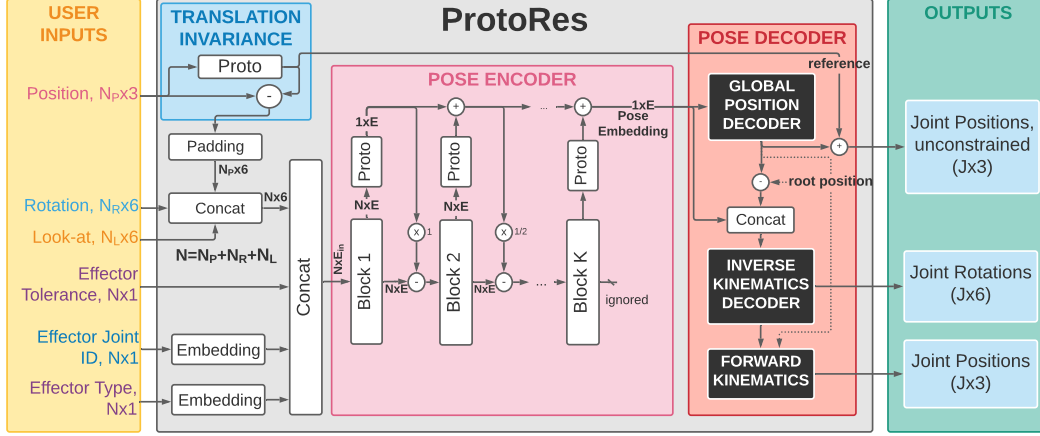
USER INPUTS

TRANSLATION INVARIANCE

ProtoRes

POSE DECODER

OUTPUTS

Proto

reference

Position, $N_P$x3

-

POSE ENCODER

+

+

...

+

1xE

Pose Embedding

GLOBAL POSITION DECODER

1xE

Padding

Proto

Proto

Proto

+

Joint Positions, unconstrained (Jx3)

$N_P$x6

NxE

NxE

-

root position

Rotation, $N_R$x6

Concat

Nx6

Concat

Look-at, $N_L$x6

x 1

x 1/2

N=$N_P$+$N_R$+$N_L$

$NxE_{in}$

INVERSE KINEMATICS DECODER

Joint Rotations (Jx6)

Effector Tolerance, Nx1

Concat

Block 1

NxE

-

Block 2

NxE

-

...

Block K

ignored

Effector Joint ID, Nx1

Embedding

FORWARD KINEMATICS

Joint Positions (Jx3)

Effector Type, Nx1

Embedding